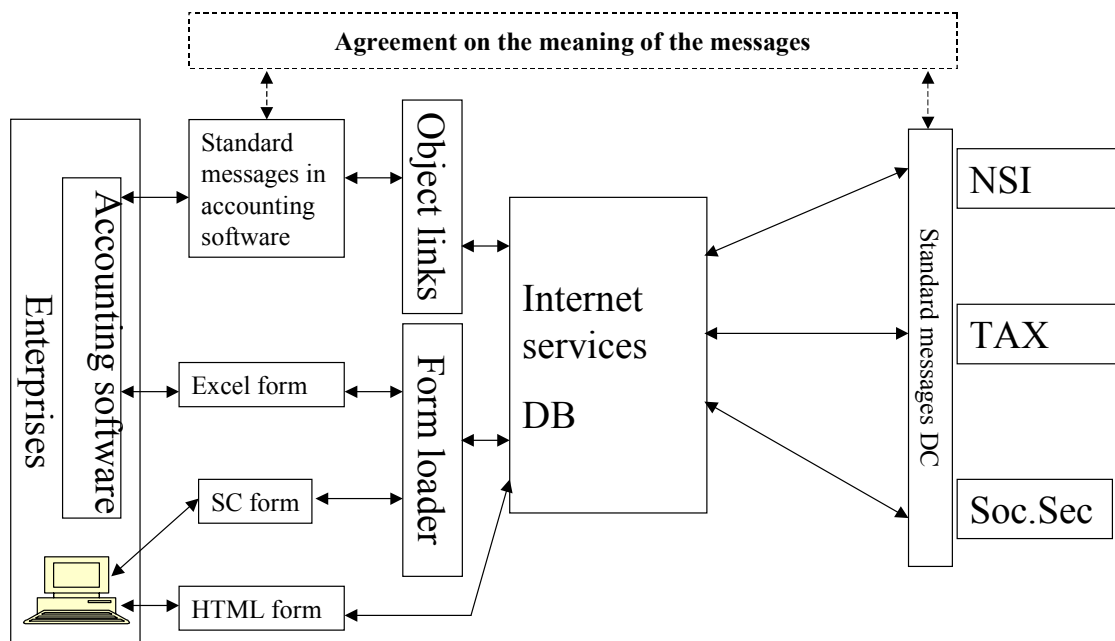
Agreement on the meaning of the messages

Enterprises

Accounting software

Standard messages in accounting software

Object links

Excel form

Form loader

SC form

HTML form

Internet services

DB

Standard messages DC

NSI

TAX

Soc.Sec